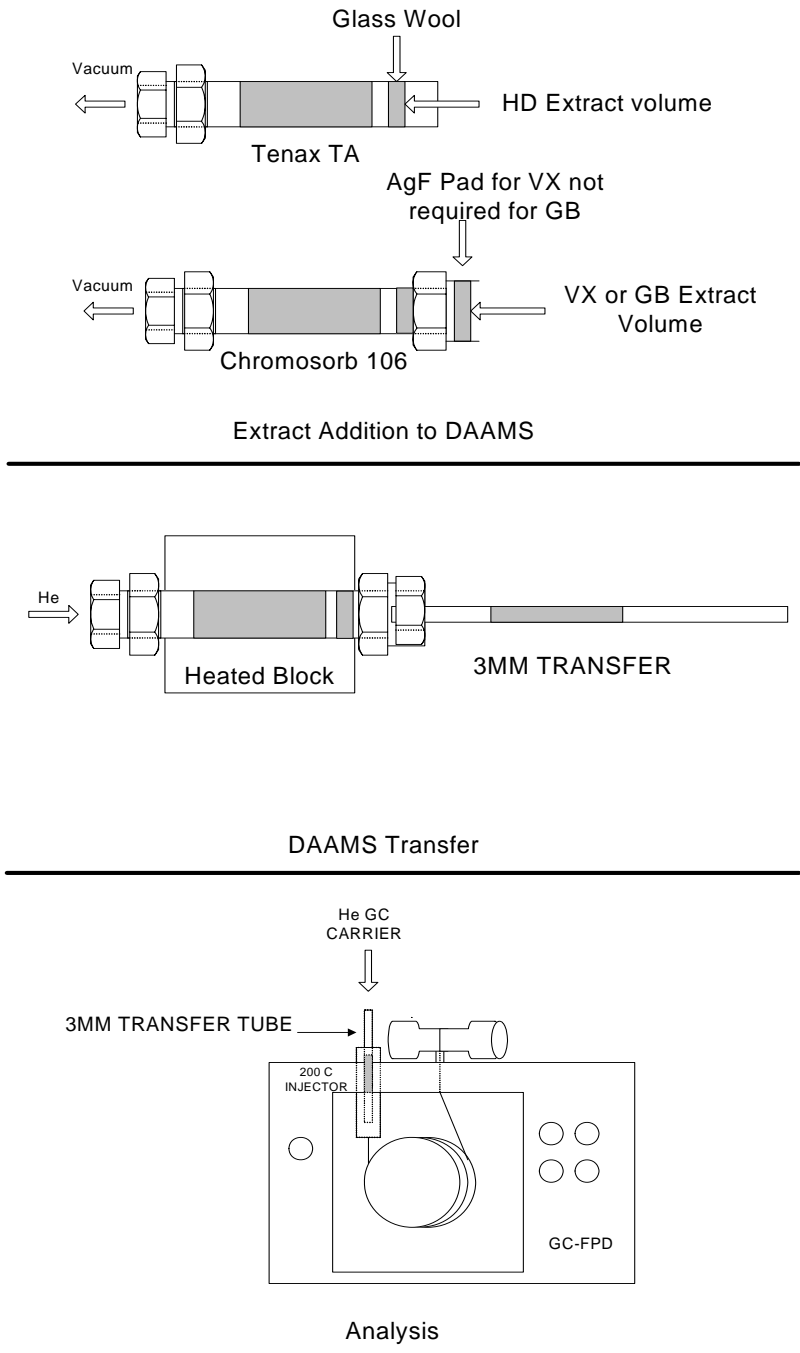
Glass Wool

Vacuum

HD Extract volume

Tenax TA

AgF Pad for VX not required for GB

Vacuum

VX or GB Extract Volume

Chromosorb 106

Extract Addition to DAAMS

He

Heated Block

3MM TRANSFER

DAAMS Transfer

He GC CARRIER

3MM TRANSFER TUBE

200 C INJECTOR

GC-FPD

Analysis